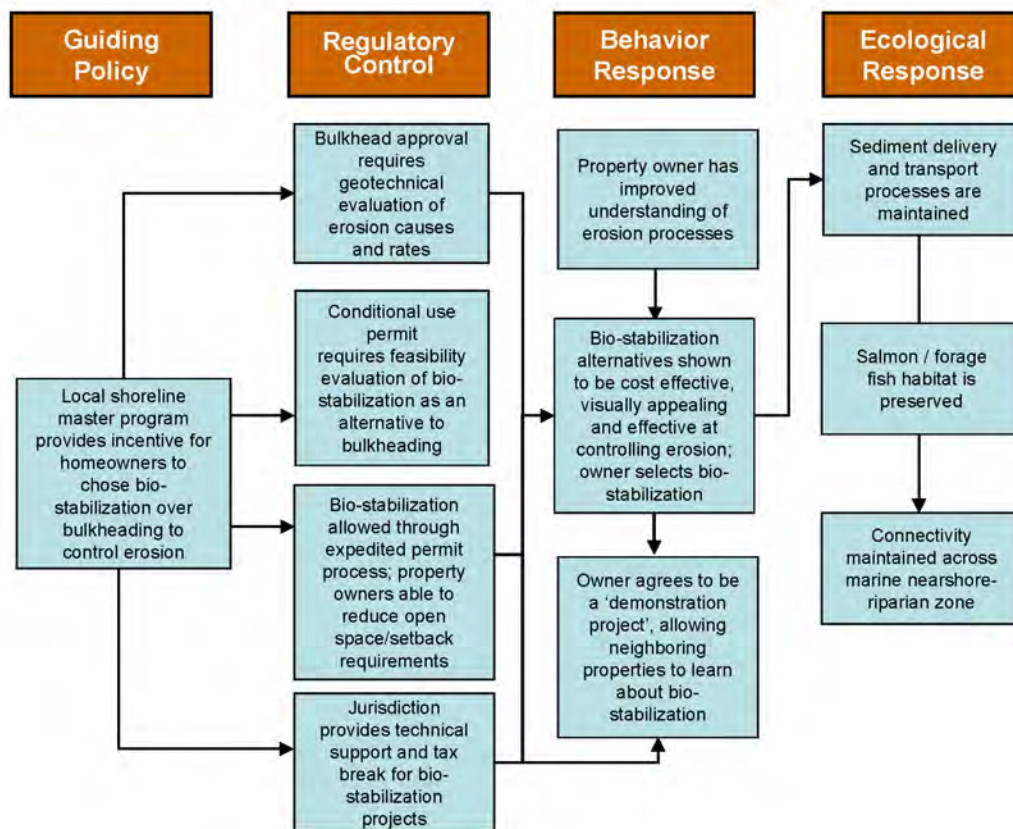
Guiding Policy

Regulatory Control

Behavior Response

Ecological Response

Local shoreline master program provides incentive for homeowners to chose bio-stabilization over bulkheading to control erosion

Bulkhead approval requires geotechnical evaluation of erosion causes and rates

Conditional use permit requires feasibility evaluation of bio-stabilization as an alternative to bulkheading

Bio-stabilization allowed through expedited permit process; property owners able to reduce open space/setback requirements

Jurisdiction provides technical support and tax break for bio-stabilization projects

Property owner has improved understanding of erosion processes

Bio-stabilization alternatives shown to be cost effective, visually appealing and effective at controlling erosion; owner selects bio-stabilization

Owner agrees to be a 'demonstration project', allowing neighboring properties to learn about bio-stabilization

Sediment delivery and transport processes are maintained

Salmon / forage fish habitat is preserved

Connectivity maintained across marine nearshore-riparian zone